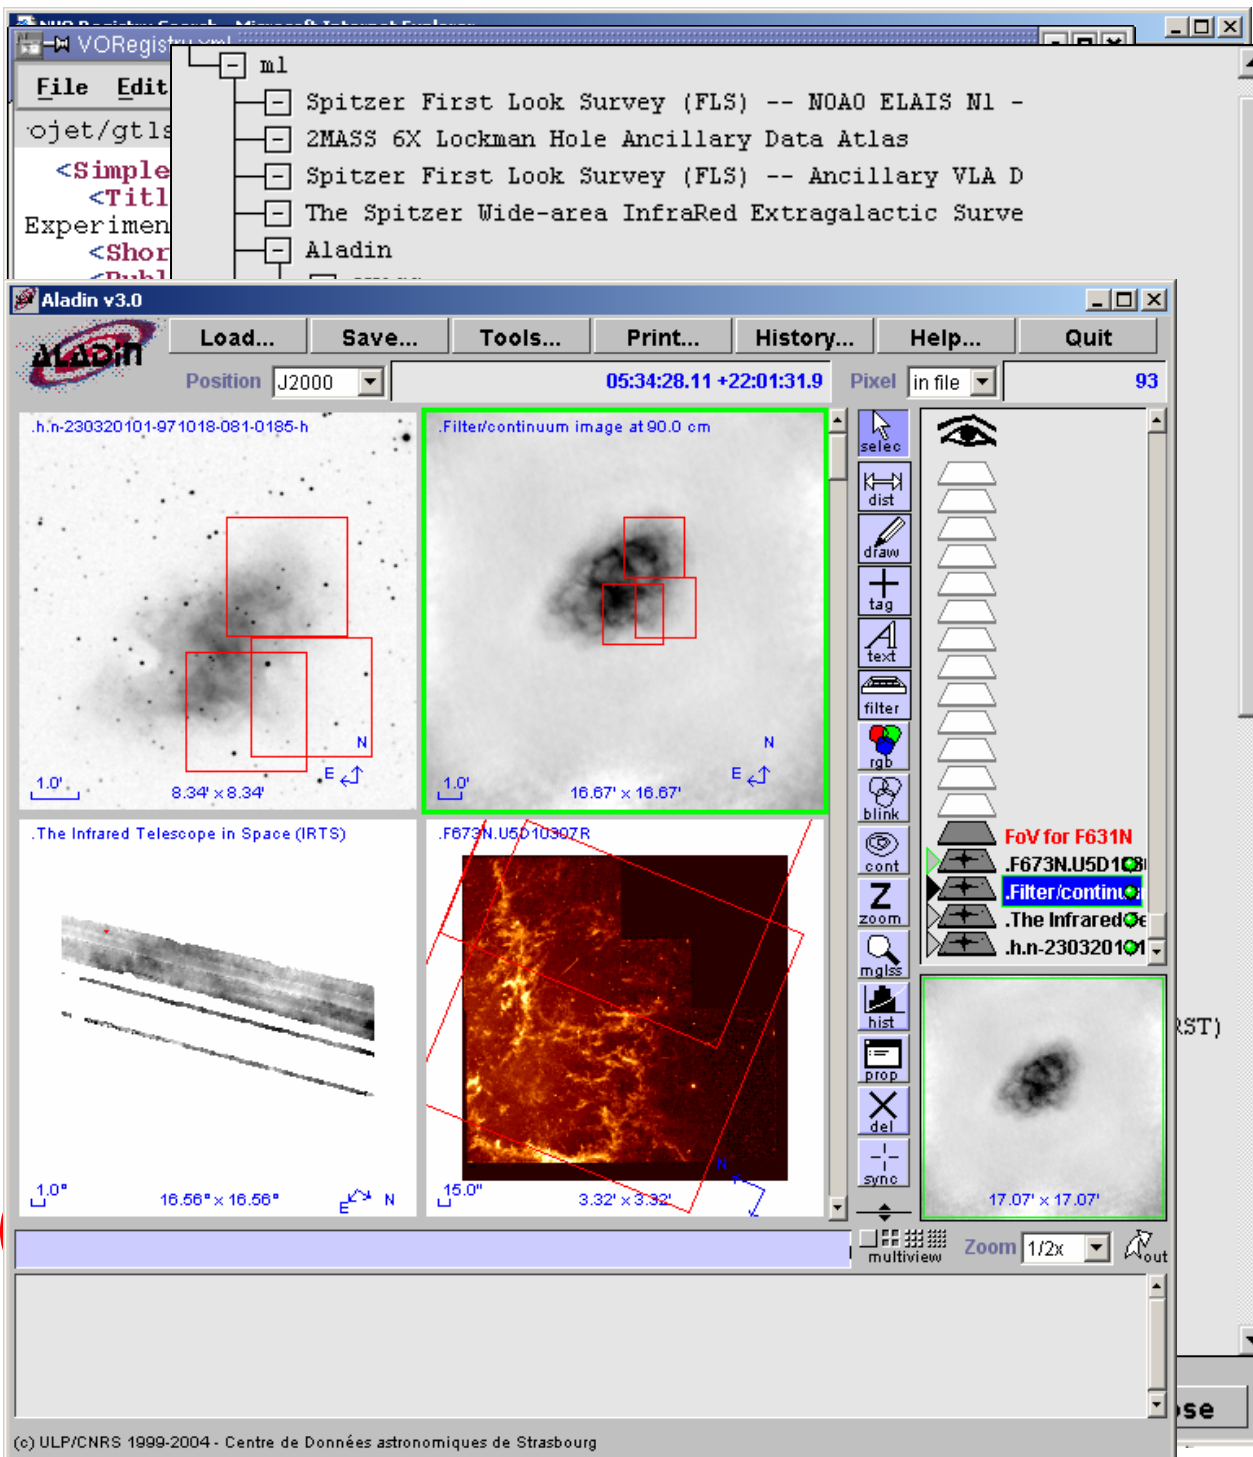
VORegistry.xml

File Edit

ojet/gtls

<Simple
<Titl
Experimen
<Shor

ml
Spitzer First Look Survey (FLS) -- NOAO ELAIS N1 -
2MASS 6X Lockman Hole Ancillary Data Atlas
Spitzer First Look Survey (FLS) -- Ancillary VLA D
The Spitzer Wide-area InfraRed Extragalactic Surve
Aladin

Aladin v3.0

ALADIN

Load... Save... Tools... Print... History... Help... Quit

Position J2000 05:34:28.11 +22:01:31.9 Pixel in file 93

.h.n-230320101-971018-081-0185-h
N
E
1.0'
8.34' x 8.34'

.Filter/continuum image at 90.0 cm
N
E
1.0'
16.67' x 16.67'

.The Infrared Telescope in Space (IRTS)
1.0°
16.56° x 16.56°
E N

.F673N.U5D10307R
N
15.0"
3.32' x 3.32'

selec
dist
draw
tag
text
filter
rgb
blink
cont
zoom
mglss
hist
prop
del
sync

FoV for F631N
.F673N.U5D1
.Filter/contin
.The Infrared
.h.n-2303201

17.07' x 17.07'

RST)

multiview Zoom 1/2x out

se

(c) ULP/CNRS 1999-2004 - Centre de Données astronomiques de Strasbourg